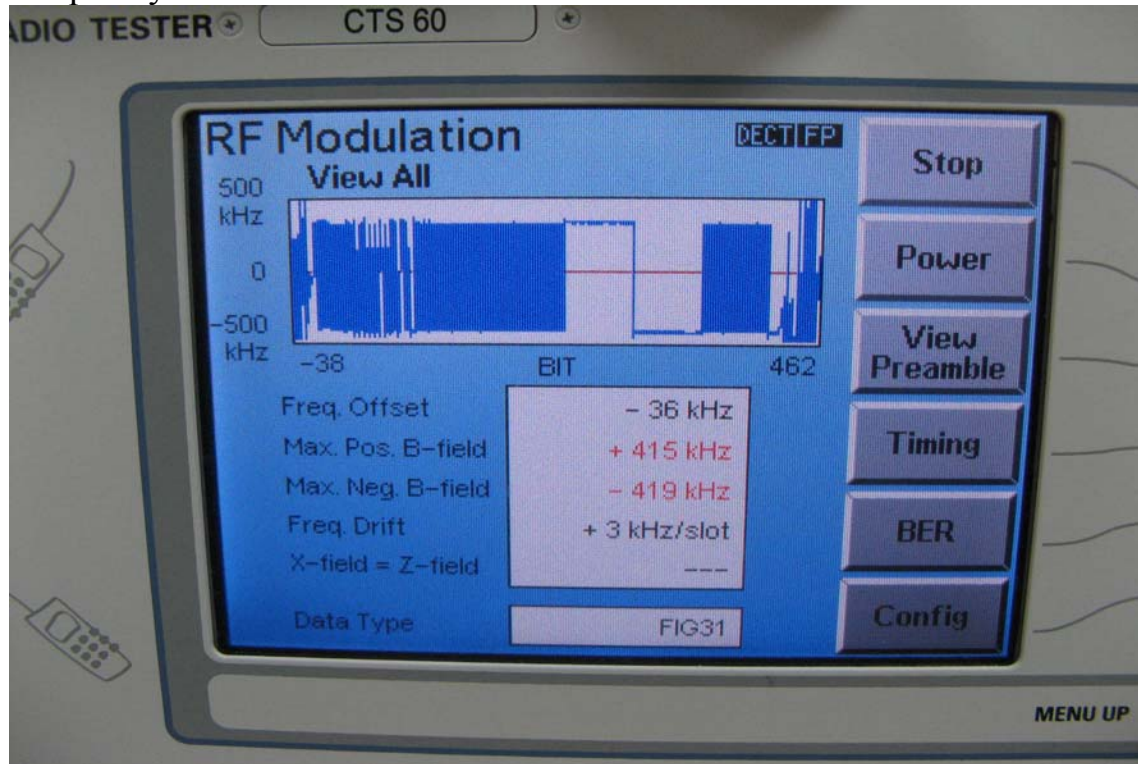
ADIO TESTER CTS 60

RF Modulation
DECT FP
View All
500 kHz
0
-500 kHz
-38
BIT
462

| Freq. Offset | – 36 kHz |
|---|---|
| Max. Pos. B-field | + 415 kHz |
| Max. Neg. B-field | – 419 kHz |
| Freq. Drift | + 3 kHz/slot |
| X-field = Z-field | --- |

Data Type
FIG31

Stop
Power
View Preamble
Timing
BER
Config

MENU UP